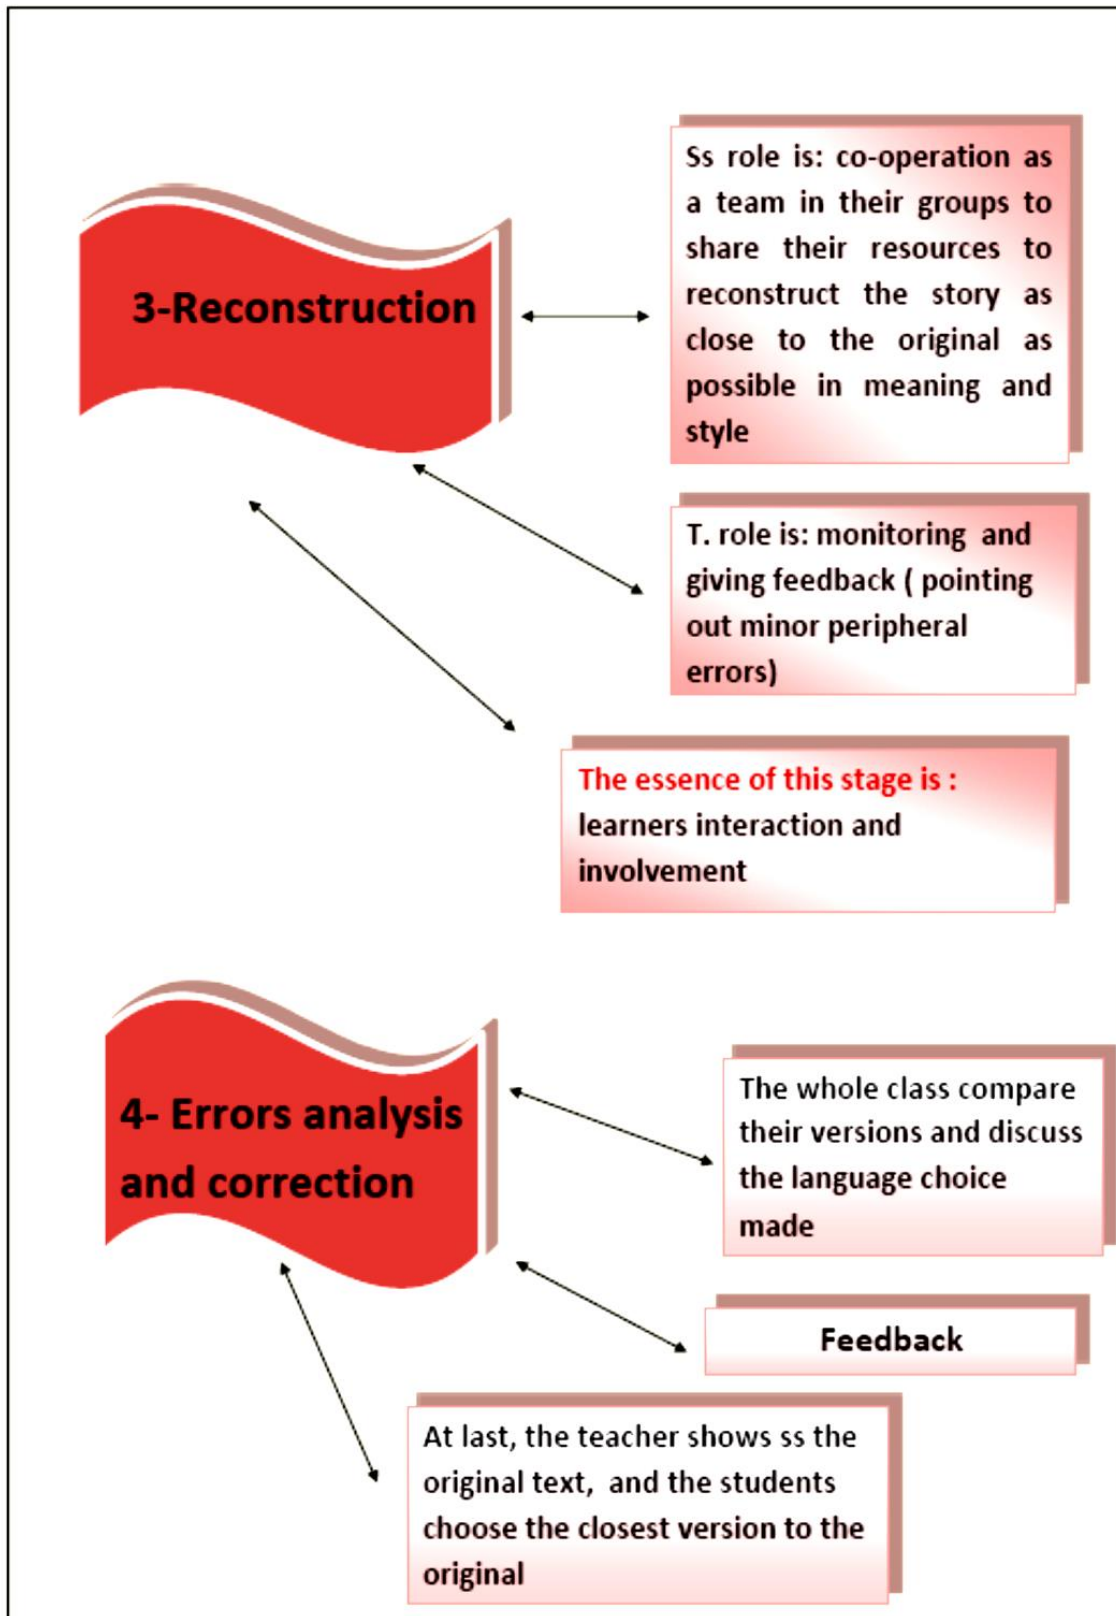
3-Reconstruction

Ss role is: co-operation as a team in their groups to share their resources to reconstruct the story as close to the original as possible in meaning and style

T. role is: monitoring and giving feedback ( pointing out minor peripheral errors)

The essence of this stage is : learners interaction and involvement

4- Errors analysis and correction

The whole class compare their versions and discuss the language choice made

Feedback

At last, the teacher shows ss the original text, and the students choose the closest version to the original